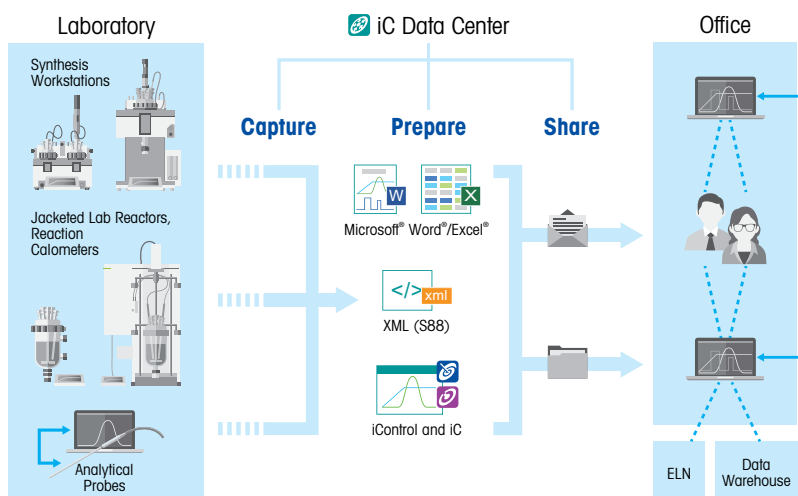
Laboratory

iC Data Center

Office

Synthesis Workstations

Capture

Prepare

Share

Jacketed Lab Reactors, Reaction Calometers

W

X

Microsoft® Word®/Excel®

</> xml

XML (S88)

iControl and iC

Analytical Probes

ELN

Data Warehouse